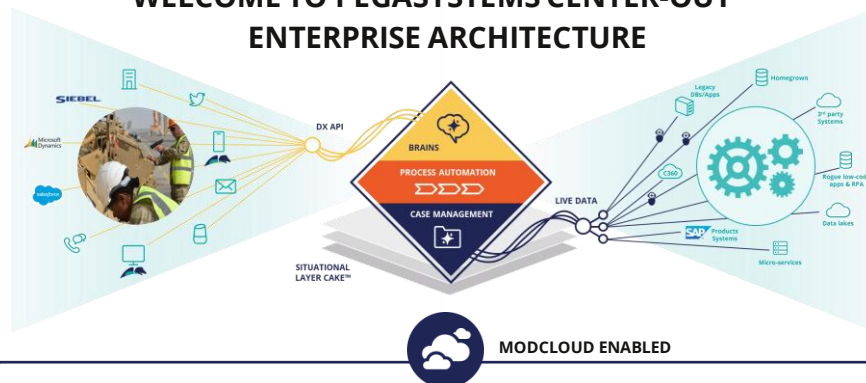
WELCOME TO PEGASYSTEMS CENTER-OUT ENTERPRISE ARCHITECTURE

SIEBEL

Microsoft Dynamics

salesforce

DX API

BRAINS

PROCESS AUTOMATION

CASE MANAGEMENT

SITUATIONAL LAYER CAKE™

LIVE DATA

Legacy DBs/Apps

Homegrown

C360

3rd party Systems

Rogue low-code apps & RPA

Data lakes

SAP Products Systems

Micro-services

MODCLOUD ENABLED